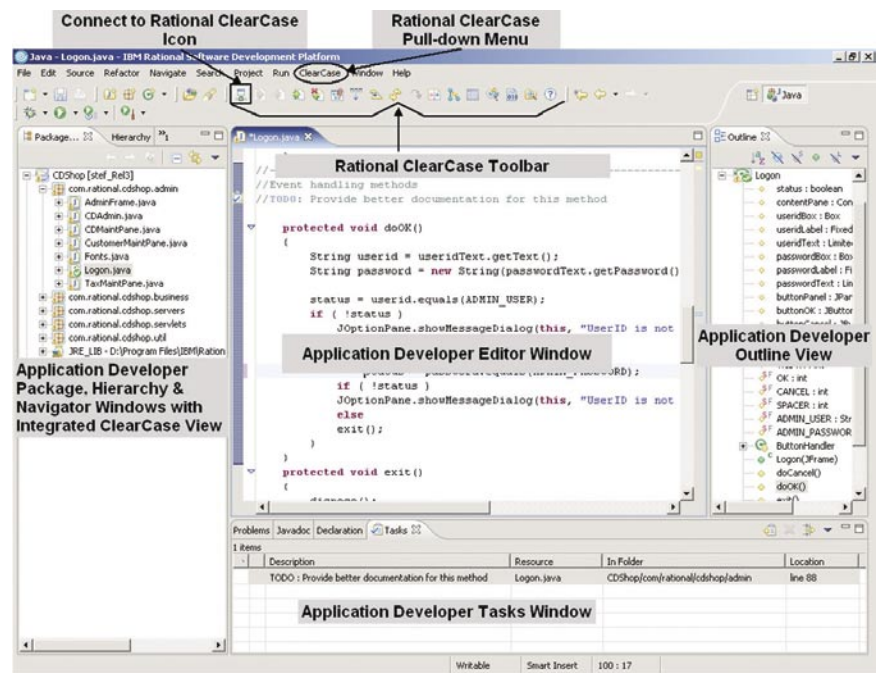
Connect to Rational ClearCase Icon

Rational ClearCase Pull-down Menu

Java - Logon.java - IBM Rational Software Development Platform

File Edit Source Refactor Navigate Search Project Run ClearCase Window Help

Java

Package... Hierarchy

*Logon.java

Outline

Rational ClearCase Toolbar

CDShop [stef_Rel3]
com.rational.cdshop.admin
AdminFrame.java
CDAdmin.java
CDMaintPane.java
CustomerMaintPane.java
Fonts.java
Logon.java
TaxMaintPane.java
com.rational.cdshop.business
com.rational.cdshop.servers
com.rational.cdshop.servlets
com.rational.cdshop.util
JRE_LIB - D:\Program Files\IBM\Ration

//Event handling methods
//TODO: Provide better documentation for this method

protected void doOK()
{
String userid = useridText.getText();
String password = new String(passwordText.getPassword()

status = userid.equals(ADMIN_USER);
if ( !status )
JOptionPane.showMessageDialog(this, "UserID is not

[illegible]
if ( !status )
JOptionPane.showMessageDialog(this, "UserID is not
else
exit();
}
}
protected void exit()
{

Application Developer Editor Window

Logon
status : boolean
contentPane : Con
useridBox : Box
useridLabel : Fixed
useridText : Limite
passwordBox : Box
passwordLabel : Fi
passwordText : Lin
buttonPanel : JPar
buttonOK : JButtor
OK : int
CANCEL : int
SPACER : int
ADMIN_USER : Str
ADMIN_PASSWOR
ButtonHandler
Logon(JFrame)
doCancel()
doOK()

Application Developer Outline View

Application Developer Package, Hierarchy & Navigator Windows with Integrated ClearCase View

Problems Javadoc Declaration Tasks

1 items

| | Description | Resource | In Folder | Location |
|---|---|---|---|---|
| | TODO : Provide better documentation for this method | Logon.java | CDShop/com/rational/cdshop/admin | line 88 |

Application Developer Tasks Window

Writable Smart Insert 100 : 17